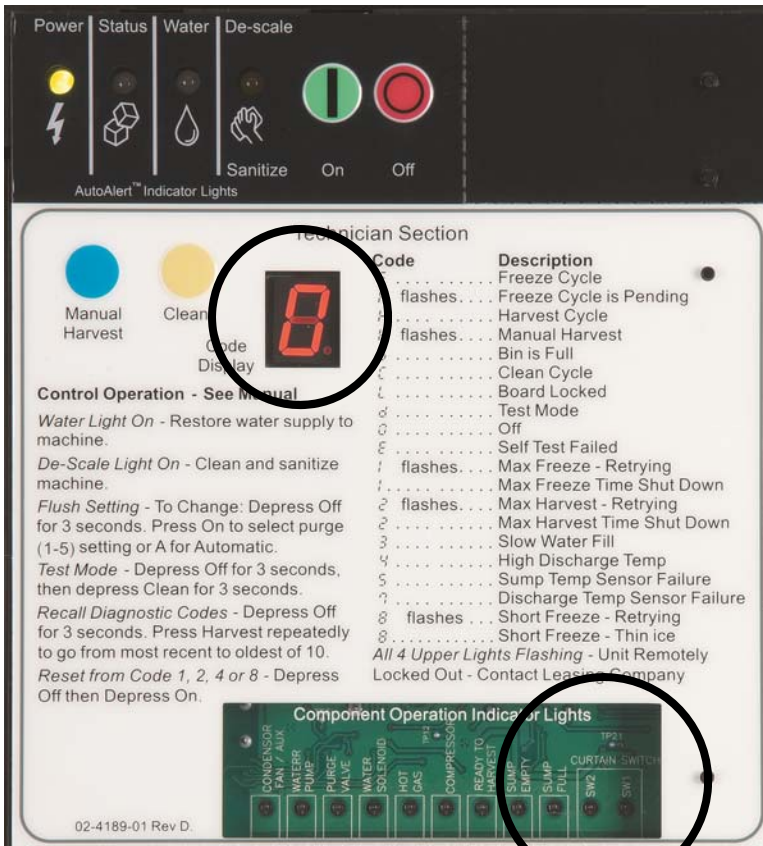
Power | Status | Water | De-scale

Sanitize On Off

AutoAlert™ Indicator Lights

Technician Section

Manual Harvest

Clean

Code Display

| Code | Description |
|---|---|
| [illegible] | Freeze Cycle |
| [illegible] flashes | Freeze Cycle is Pending |
| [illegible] | Harvest Cycle |
| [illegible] flashes | Manual Harvest |
| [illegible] | Bin is Full |
| C | Clean Cycle |
| L | Board Locked |
| d | Test Mode |
| O | Off |
| E | Self Test Failed |
| 1 flashes | Max Freeze - Retrying |
| 1 | Max Freeze Time Shut Down |
| 2 flashes | Max Harvest - Retrying |
| 2 | Max Harvest Time Shut Down |
| 3 | Slow Water Fill |
| 4 | High Discharge Temp |
| 5 | Sump Temp Sensor Failure |
| 7 | Discharge Temp Sensor Failure |
| 8 flashes | Short Freeze - Retrying |
| 8 | Short Freeze - Thin ice |

All 4 Upper Lights Flashing - Unit Remotely Locked Out - Contact Leasing Company

Control Operation - See Manual

Water Light On - Restore water supply to machine.

De-Scale Light On - Clean and sanitize machine.

Flush Setting - To Change: Depress Off for 3 seconds. Press On to select purge (1-5) setting or A for Automatic.

Test Mode - Depress Off for 3 seconds, then depress Clean for 3 seconds.

Recall Diagnostic Codes - Depress Off for 3 seconds. Press Harvest repeatedly to go from most recent to oldest of 10.

Reset from Code 1, 2, 4 or 8 - Depress Off then Depress On.

Component Operation Indicator Lights

CONDENSOR FAN / AUX | WATER PUMP | PURGE VALVE | WATER SOLENOID | HOT GAS | COMPRESSOR | READY TO HARVEST | SUMP EMPTY | SUMP FULL | CURTAIN SWITCH SW2 | SW1

TP2 TP21

02-4189-01 Rev D.